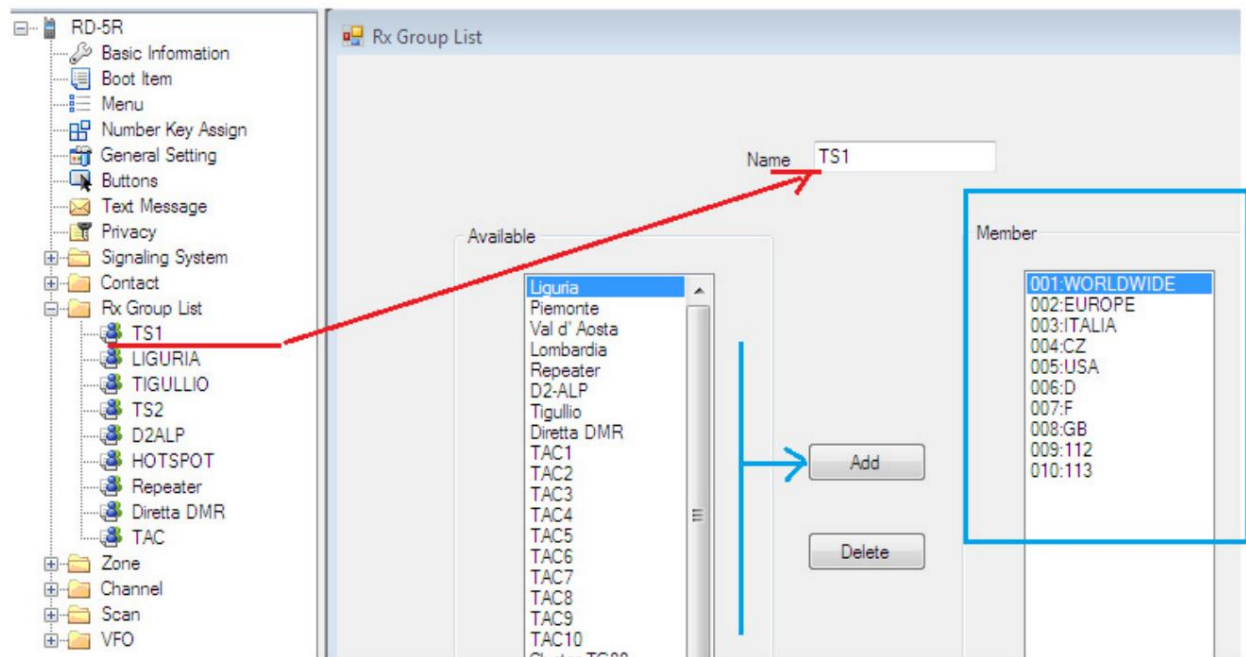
RD-5R
Basic Information
Boot Item
Menu
Number Key Assign
General Setting
Buttons
Text Message
Privacy
Signaling System
Contact
Rx Group List
TS1
LIGURIA
TIGULLIO
TS2
D2ALP
HOTSPOT
Repeater
Diretta DMR
TAC
Zone
Channel
Scan
VFO

Rx Group List

Name TS1

Available
Liguria
Piemonte
Val d' Aosta
Lombardia
Repeater
D2-ALP
Tigullio
Diretta DMR
TAC1
TAC2
TAC3
TAC4
TAC5
TAC6
TAC7
TAC8
TAC9
TAC10
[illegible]

Add

Delete

Member
001:WORLDWIDE
002:EUROPE
003:ITALIA
004:CZ
005:USA
006:D
007:F
008:GB
009:112
010:113